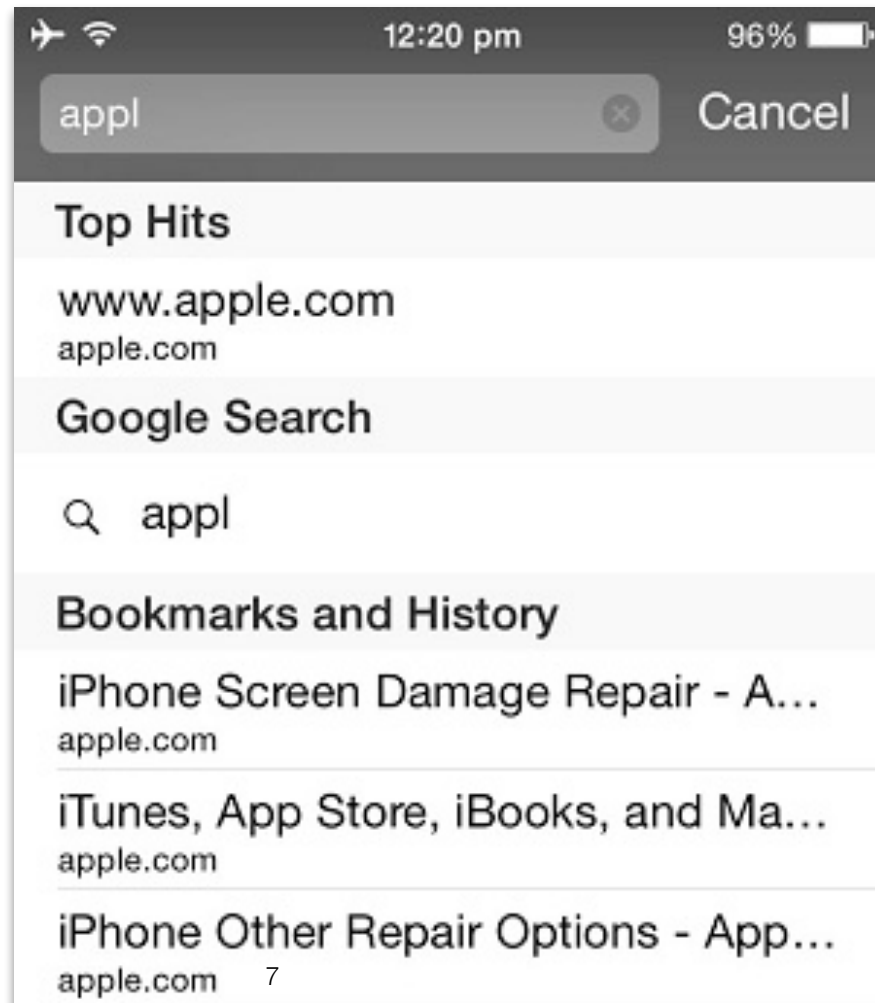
12:20 pm
96%
appl
Cancel
Top Hits
www.apple.com
apple.com
Google Search
appl
Bookmarks and History
iPhone Screen Damage Repair - A...
apple.com
iTunes, App Store, iBooks, and Ma...
apple.com
iPhone Other Repair Options - App...
apple.com
7